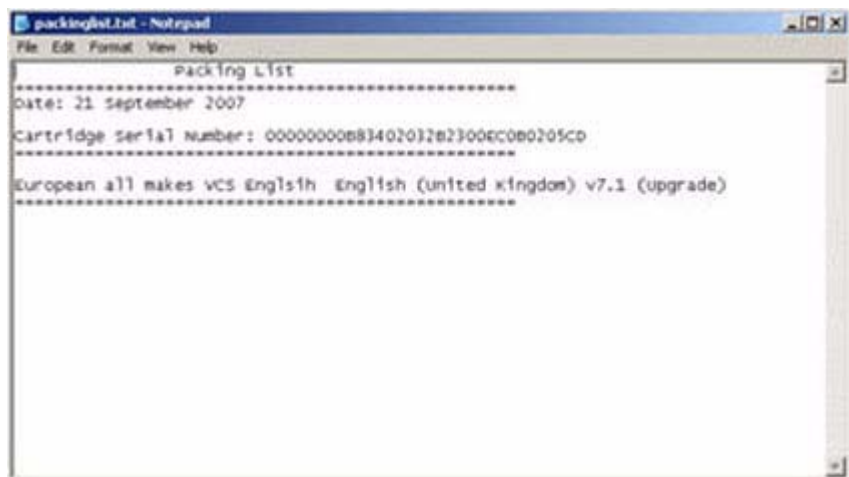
packinglist.txt - Notepad

File Edit Format View Help

Packing List
================================================
Date: 21 September 2007

Cartridge Serial Number: 00000000B83402032B2300EC0B0205CD
================================================

European all makes VCS Englsih English (United Kingdom) v7.1 (Upgrade)
================================================